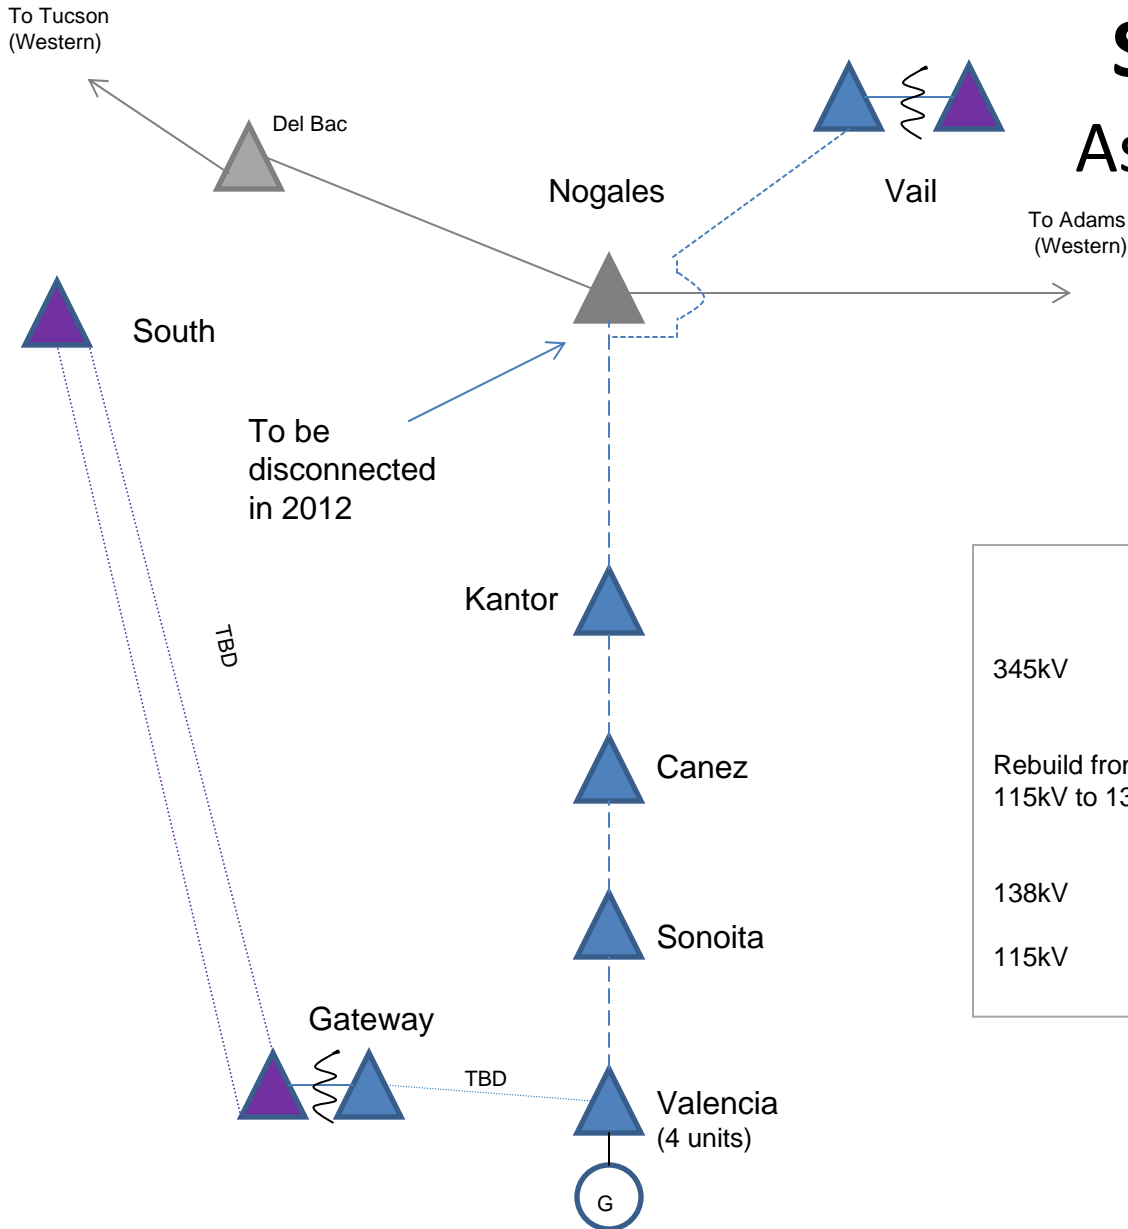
To Tucson (Western)

S

As

Del Bac

Nogales

Vail

To Adams (Western)

South

To be disconnected in 2012

Kantor

TBD

Canez

Sonoita

Gateway

TBD

Valencia (4 units)

G

345kV

Rebuild fro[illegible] 115kV to 1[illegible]

138kV

115kV